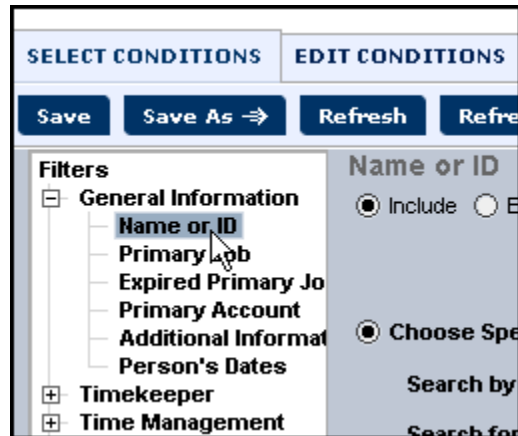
SELECT CONDITIONS
EDIT CONDITIONS

Save
Save As ⇒
Refresh
Refre

Filters
⊟ General Information
Name or ID
Primary Job
Expired Primary Jo
Primary Account
Additional Informat
Person's Dates
⊞ Timekeeper
⊞ Time Management

Name or ID
Include
E

Choose Spe
Search by
Search for